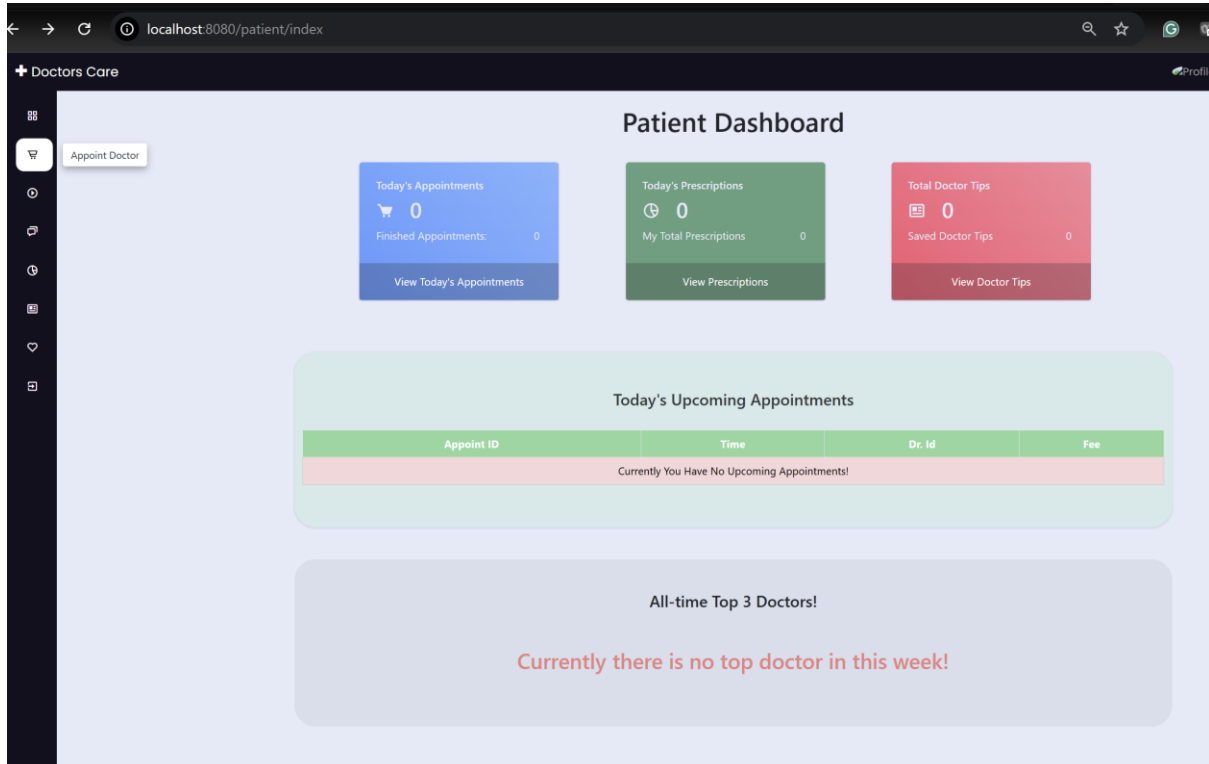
localhost:8080/patient/index

✚ Doctors Care

Profil

Appoint Doctor

Patient Dashboard

Today's Appointments
0
Finished Appointments: 0
View Today's Appointments

Today's Prescriptions
0
My Total Prescriptions 0
View Prescriptions

Total Doctor Tips
0
Saved Doctor Tips 0
View Doctor Tips

Today's Upcoming Appointments

| Appoint ID | Time | Dr. Id | Fee |
|---|---|---|---|
| Currently You Have No Upcoming Appointments! | | | |

All-time Top 3 Doctors!

Currently there is no top doctor in this week!